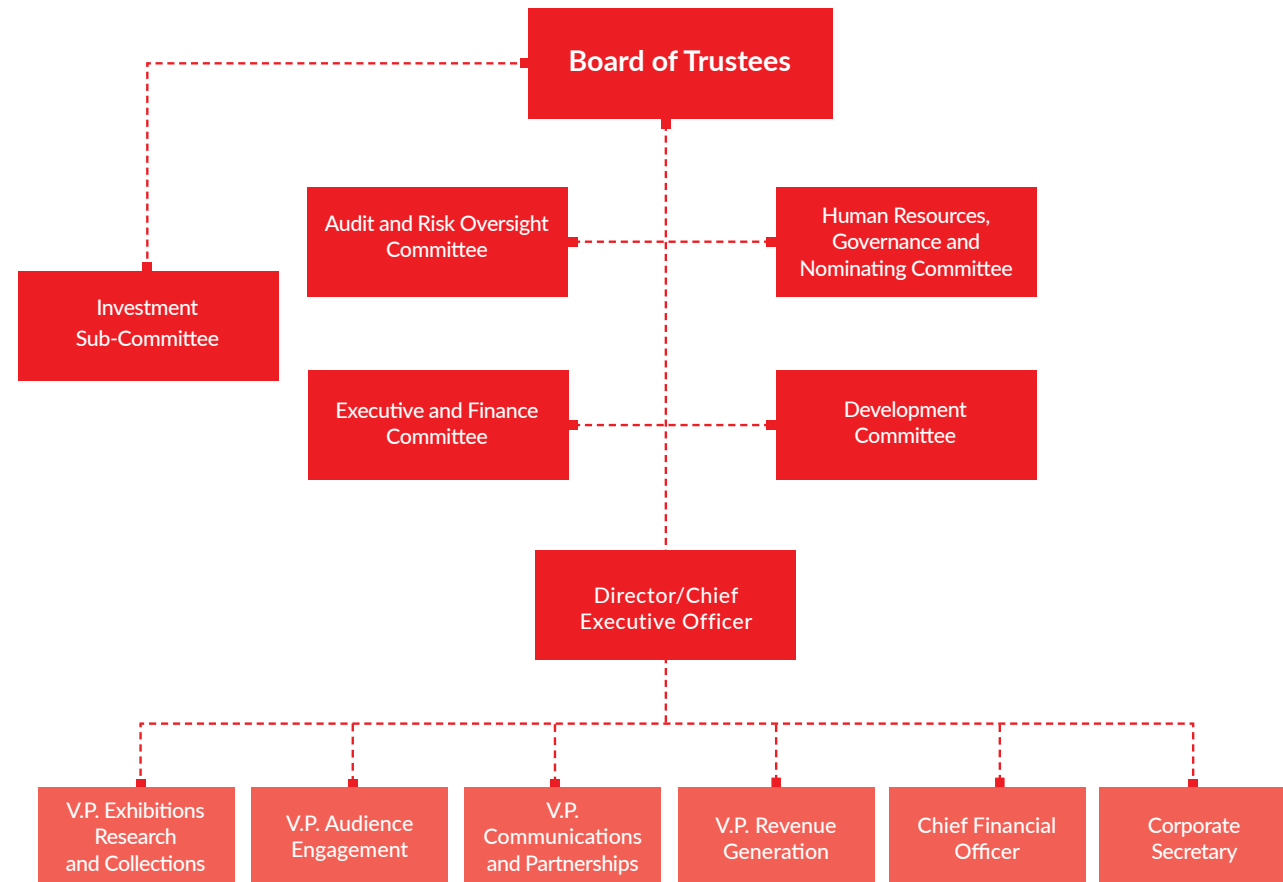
Board of Trustees

Investment Sub-Committee

Audit and Risk Oversight Committee

Human Resources, Governance and Nominating Committee

Executive and Finance Committee

Development Committee

Director/Chief Executive Officer

V.P. Exhibitions Research and Collections

V.P. Audience Engagement

V.P. Communications and Partnerships

V.P. Revenue Generation

Chief Financial Officer

Corporate Secretary